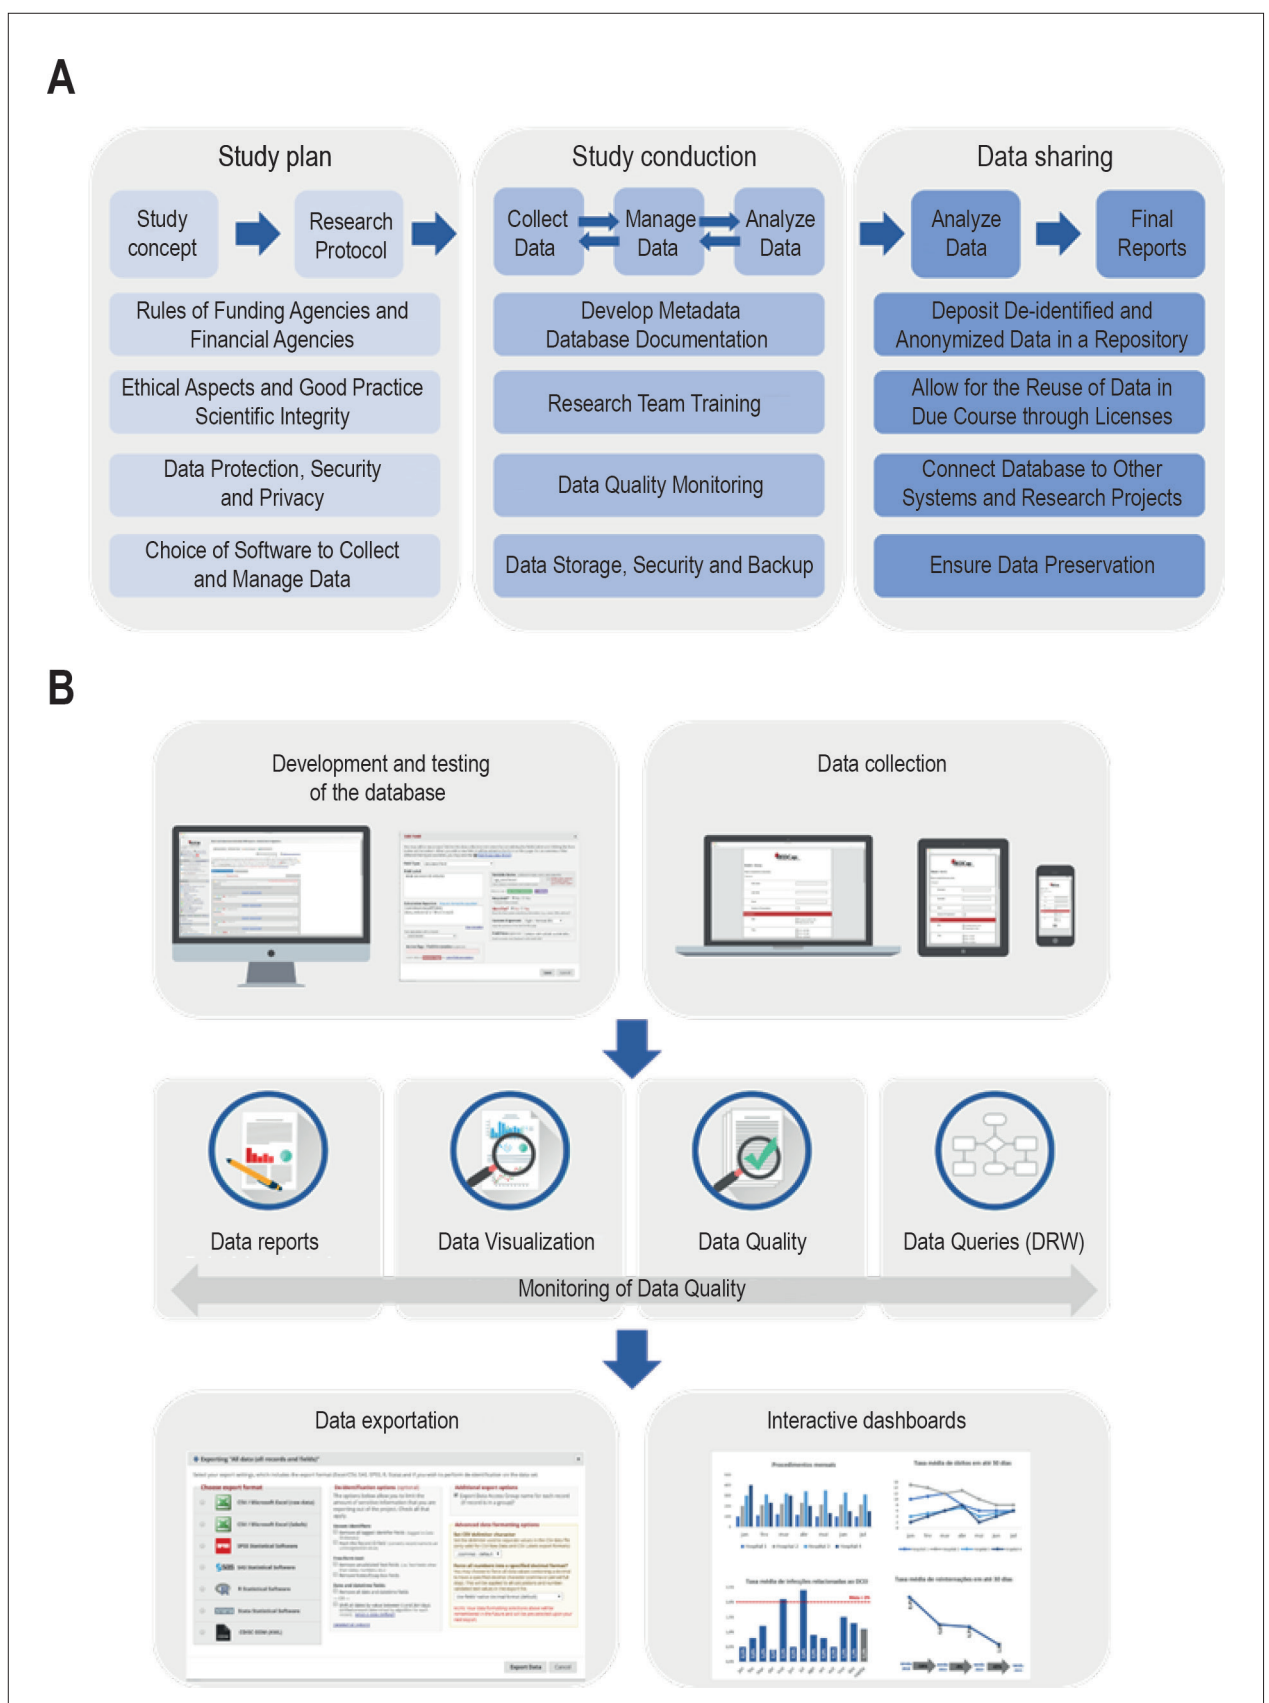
A

Study plan

Study concept

Research Protocol

Rules of Funding Agencies and Financial Agencies

Ethical Aspects and Good Practice Scientific Integrity

Data Protection, Security and Privacy

Choice of Software to Collect and Manage Data

Study conduction

Collect Data

Manage Data

Analyze Data

Develop Metadata Database Documentation

Research Team Training

Data Quality Monitoring

Data Storage, Security and Backup

Data sharing

Analyze Data

Final Reports

Deposit De-identified and Anonymized Data in a Repository

Allow for the Reuse of Data in Due Course through Licenses

Connect Database to Other Systems and Research Projects

Ensure Data Preservation

B

Development and testing of the database

Data collection

Data reports

Data Visualization

Data Quality

Data Queries (DRW)

Monitoring of Data Quality

Data exportation

Interactive dashboards